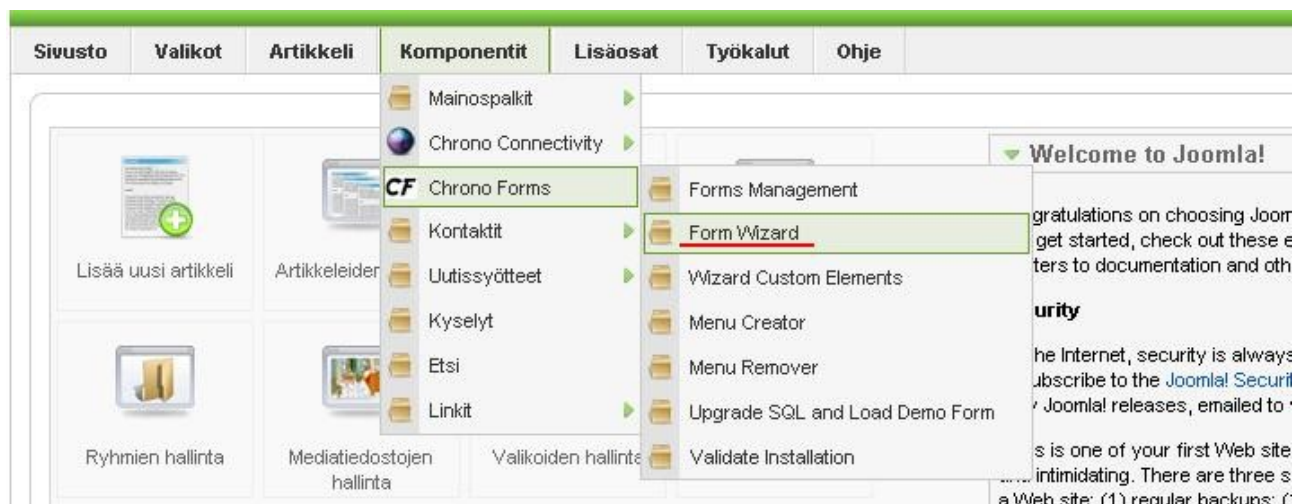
Sivusto | Valikot | Artikkeli | Komponentit | Lisäosat | Työkalut | Ohje

Mainospalkit
Chrono Connectivity
CF Chrono Forms
Kontaktit
Uutissyötteet
Kyselyt
Etsi
Linkit

Forms Management
Form Wizard
Wizard Custom Elements
Menu Creator
Menu Remover
Upgrade SQL and Load Demo Form
Validate Installation

Lisää uusi artikkeli
Artikkeleiden
Ryhmien hallinta
Mediatiedostojen hallinta
Valikoiden hallinta

Welcome to Joomla!

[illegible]gratulations on choosing Joom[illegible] get started, check out these e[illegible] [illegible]ters to documentation and oth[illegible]

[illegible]urity

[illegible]he Internet, security is always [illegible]ubscribe to the Joomla! Securi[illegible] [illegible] Joomla! releases, emailed to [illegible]

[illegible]s is one of your first Web site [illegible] intimidating. There are three s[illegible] a Web site: (1) regular backups; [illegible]